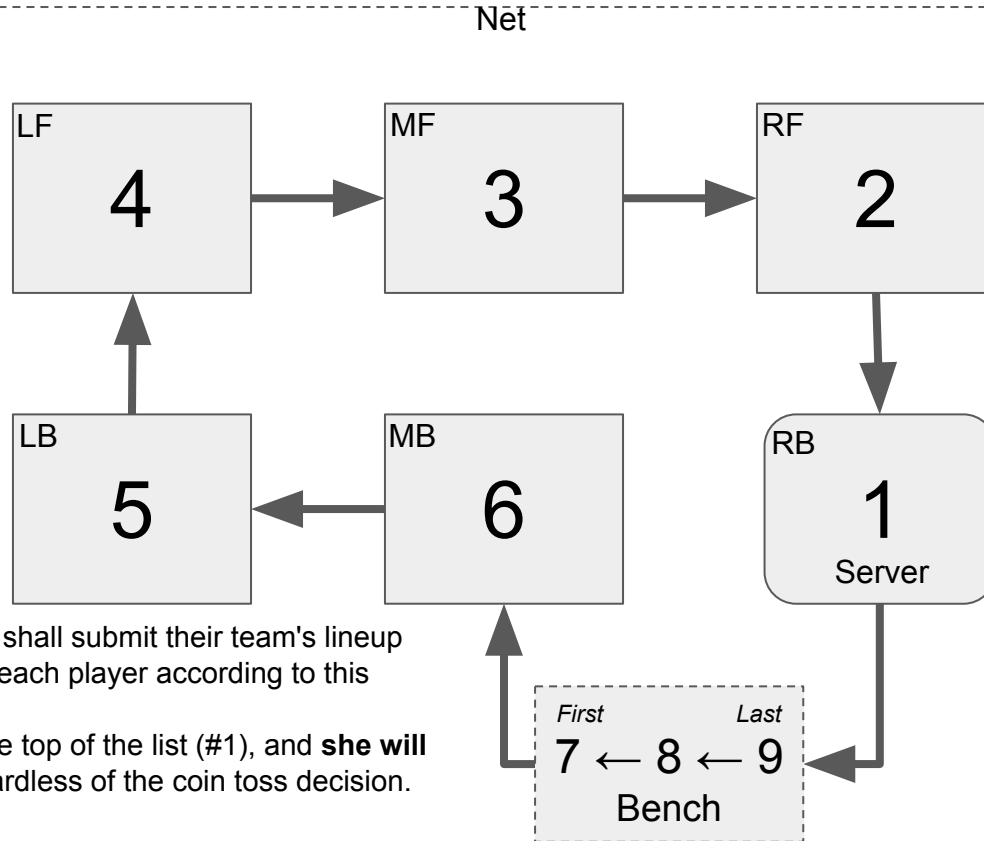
Net

LF
4

MF
3

RF
2

LB
5

MB
6

RB
1
Server

shall submit their team's lineup each player according to this

e top of the list (#1), and **she will** ardless of the coin toss decision.

*First* *Last*
7 ← 8 ← 9
Bench